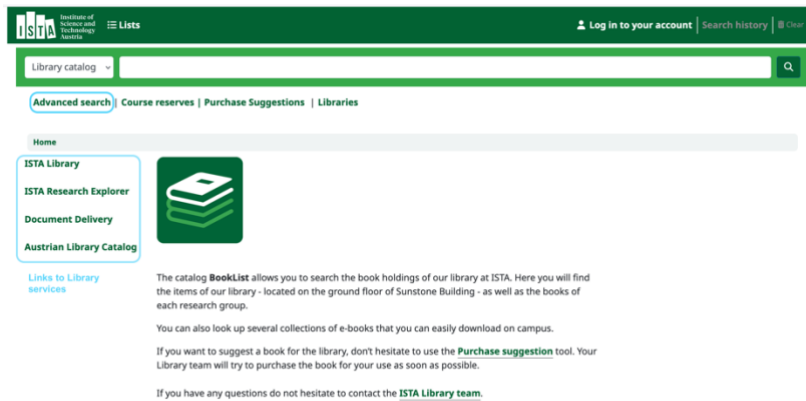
ISTA Institute of Science and Technology Austria

Lists

Log in to your account | Search history | Clear

Library catalog

Advanced search | Course reserves | Purchase Suggestions | Libraries

Home

ISTA Library

ISTA Research Explorer

Document Delivery

Austrian Library Catalog

Links to Library services

The catalog **BookList** allows you to search the book holdings of our library at ISTA. Here you will find the items of our library - located on the ground floor of Sunstone Building - as well as the books of each research group.

You can also look up several collections of e-books that you can easily download on campus.

If you want to suggest a book for the library, don't hesitate to use the **Purchase suggestion** tool. Your Library team will try to purchase the book for your use as soon as possible.

If you have any questions do not hesitate to contact the **ISTA Library team**.